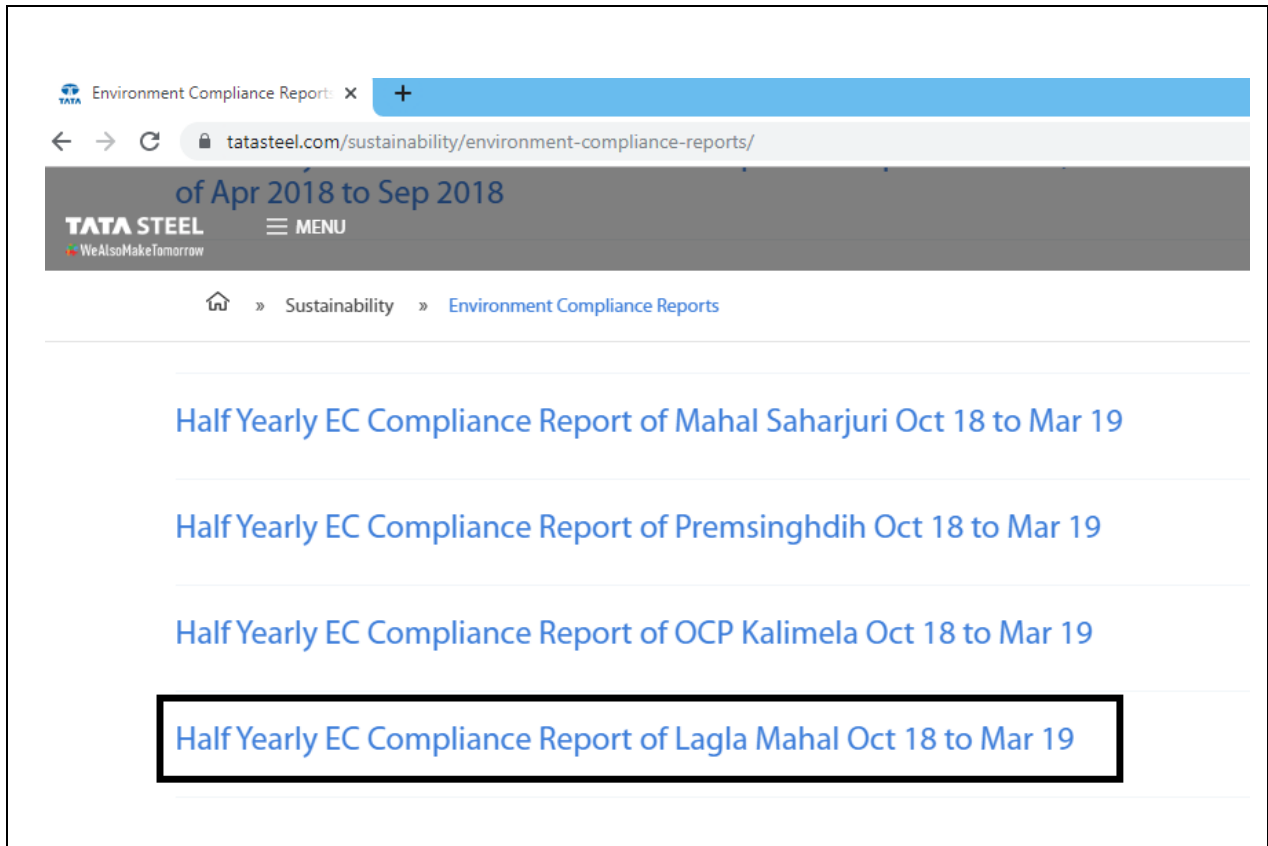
TATA Environment Compliance Report ×
+

tatasteel.com/sustainability/environment-compliance-reports/

of Apr 2018 to Sep 2018

TATA STEEL
#WeAlsoMakeTomorrow
MENU

» Sustainability » Environment Compliance Reports

Half Yearly EC Compliance Report of Mahal Saharjuri Oct 18 to Mar 19

Half Yearly EC Compliance Report of Premsinghdih Oct 18 to Mar 19

Half Yearly EC Compliance Report of OCP Kalimela Oct 18 to Mar 19

Half Yearly EC Compliance Report of Lagla Mahal Oct 18 to Mar 19